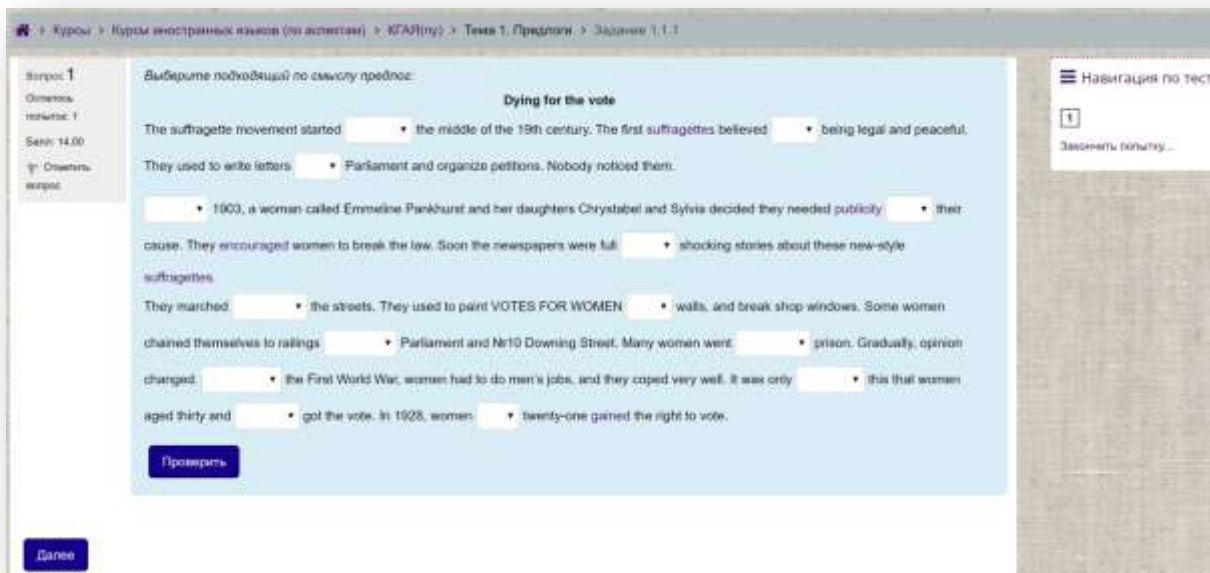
Курсы > Курсы иностранных языков (по аспектам) > КГАЯ(ny) > Тема 1. Предлоги > Задание 1.1.1

Вопрос 1
Осталось попыток: 1
Балл: 14,00
Отметить вопрос

Выберите подходящий по смыслу предлог:

Dying for the vote

The suffragette movement started ▾ the middle of the 19th century. The first suffragettes believed ▾ being legal and peaceful. They used to write letters ▾ Parliament and organize petitions. Nobody noticed them.

▾ 1903, a woman called Emmeline Pankhurst and her daughters Chrystabel and Sylvia decided they needed publicity ▾ their cause. They encouraged women to break the law. Soon the newspapers were full ▾ shocking stories about these new-style suffragettes.

They marched ▾ the streets. They used to paint VOTES FOR WOMEN ▾ walls, and break shop windows. Some women chained themselves to railings ▾ Parliament and №10 Downing Street. Many women went ▾ prison. Gradually, opinion changed. ▾ the First World War, women had to do men's jobs, and they coped very well. It was only ▾ this that women aged thirty and ▾ got the vote. In 1928, women ▾ twenty-one gained the right to vote.

Проверить

Навигация по тест

1

Закончить попытку...

Далее